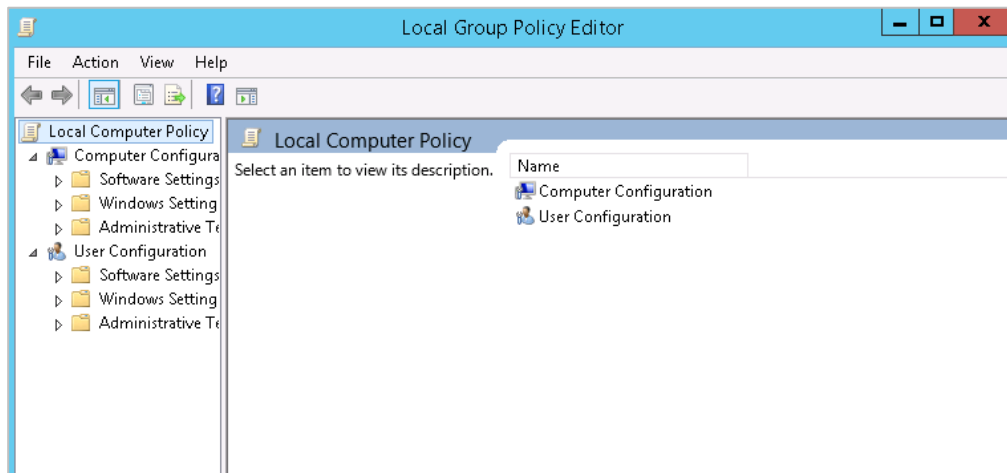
Local Group Policy Editor

File Action View Help

Local Computer Policy
Computer Configura
Software Settings
Windows Setting
Administrative Te
User Configuration
Software Settings
Windows Setting
Administrative Te

Local Computer Policy

Select an item to view its description.

Name
Computer Configuration
User Configuration